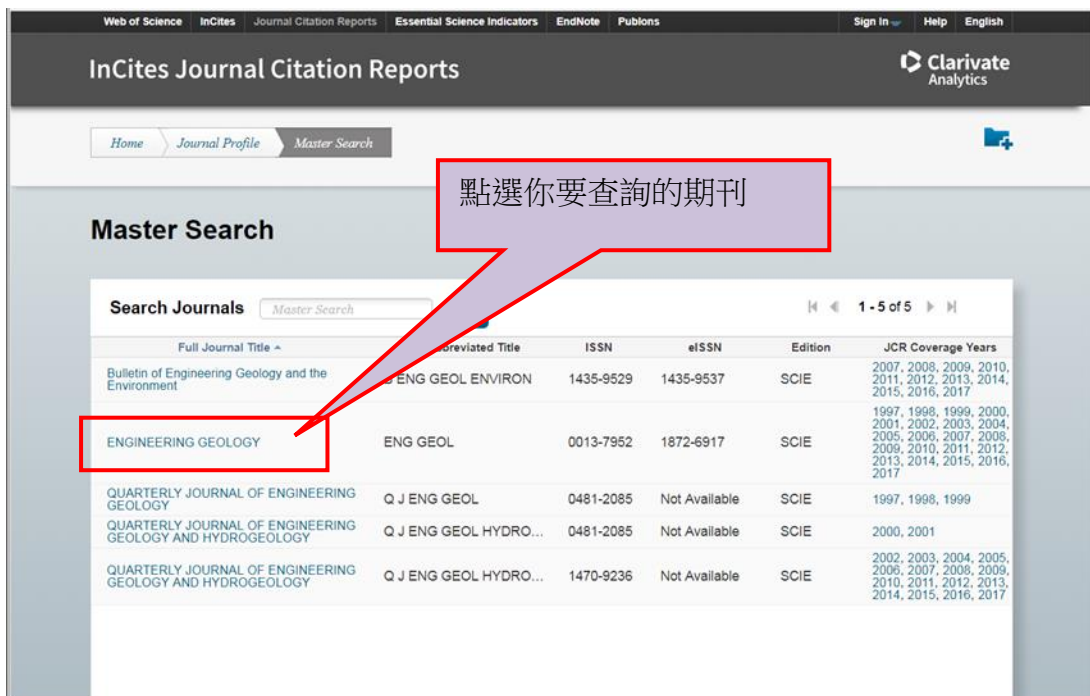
Web of Science InCites Journal Citation Reports Essential Science Indicators EndNote Publons Sign In Help English

InCites Journal Citation Reports

Clarivate Analytics

Home Journal Profile Master Search

點選你要查詢的期刊

Master Search

Search Journals Master Search

1 - 5 of 5

| Full Journal Title | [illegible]breviated Title | ISSN | eISSN | Edition | JCR Coverage Years |
|---|---|---|---|---|---|
| Bulletin of Engineering Geology and the Environment | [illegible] ENG GEOL ENVIRON | 1435-9529 | 1435-9537 | SCIE | 2007, 2008, 2009, 2010, 2011, 2012, 2013, 2014, 2015, 2016, 2017 |
| ENGINEERING GEOLOGY | ENG GEOL | 0013-7952 | 1872-6917 | SCIE | 1997, 1998, 1999, 2000, 2001, 2002, 2003, 2004, 2005, 2006, 2007, 2008, 2009, 2010, 2011, 2012, 2013, 2014, 2015, 2016, 2017 |
| QUARTERLY JOURNAL OF ENGINEERING GEOLOGY | Q J ENG GEOL | 0481-2085 | Not Available | SCIE | 1997, 1998, 1999 |
| QUARTERLY JOURNAL OF ENGINEERING GEOLOGY AND HYDROGEOLOGY | Q J ENG GEOL HYDRO... | 0481-2085 | Not Available | SCIE | 2000, 2001 |
| QUARTERLY JOURNAL OF ENGINEERING GEOLOGY AND HYDROGEOLOGY | Q J ENG GEOL HYDRO... | 1470-9236 | Not Available | SCIE | 2002, 2003, 2004, 2005, 2006, 2007, 2008, 2009, 2010, 2011, 2012, 2013, 2014, 2015, 2016, 2017 |